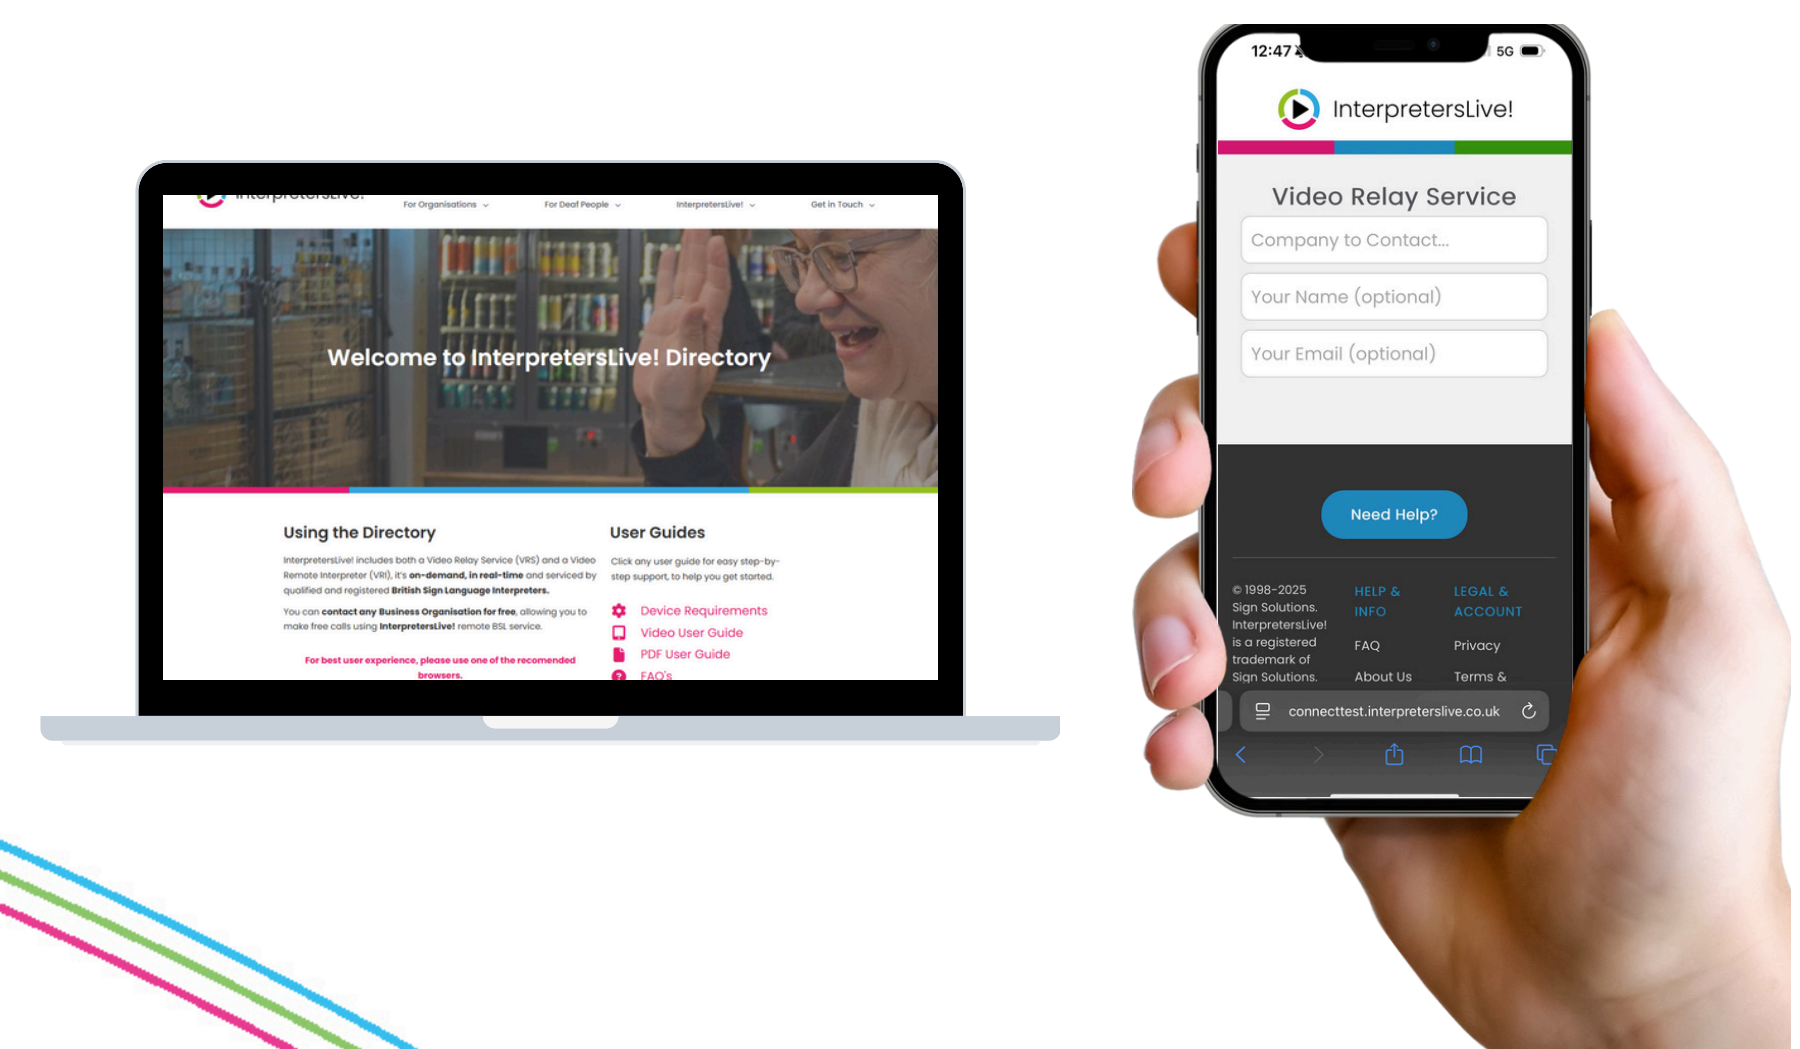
InterpretersLive!

For Organisations For Deaf People InterpretersLive! Get in Touch

Welcome to InterpretersLive! Directory

Using the Directory

InterpretersLive! includes both a Video Relay Service (VRS) and a Video Remote Interpreter (VRI), it's on-demand, in real-time and serviced by qualified and registered British Sign Language Interpreters.

You can contact any Business Organisation for free, allowing you to make free calls using InterpretersLive! remote BSL service.

For best user experience, please use one of the recomended browsers.

User Guides

Click any user guide for easy step-by-step support, to help you get started.

Device Requirements
Video User Guide
PDF User Guide
FAQ's

12:47 5G

InterpretersLive!

Video Relay Service

Company to Contact...

Your Name (optional)

Your Email (optional)

Need Help?

© 1998-2025 Sign Solutions. InterpretersLive! is a registered trademark of Sign Solutions.

HELP & INFO

FAQ

About Us

LEGAL & ACCOUNT

Privacy

Terms &

connecttest.interpreterslive.co.uk